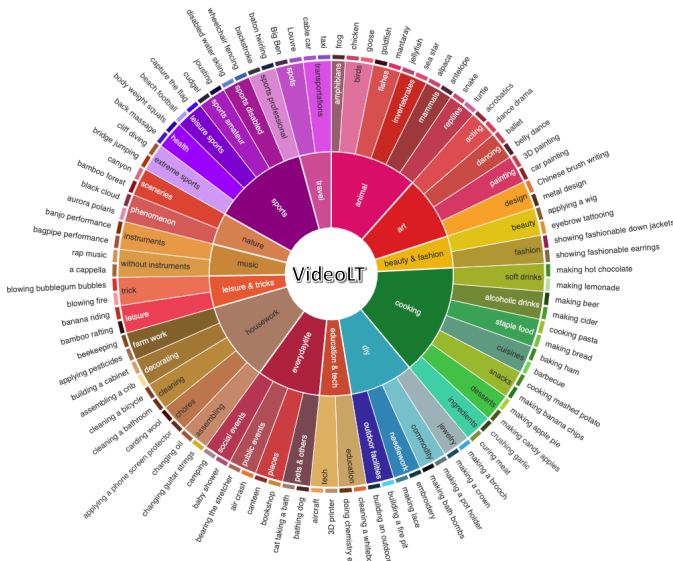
VideoLT

travel
animal
art
beauty & fashion
cooking
diy
education & tech
everydaylife
housework
leisure & tricks
music
nature
sports

transportations
amphibians
birds
fishes
invertebrates
mammals
reptiles
acting
dancing
painting
design
beauty
fashion
soft drinks
alcoholic drinks
staple food
cuisines
snacks
desserts
ingredients
jewelry
commodity
needlework
outdoor facilities
education
tech
pets & others
places
public events
social events
assembling
chores
cleaning
decorating
farm work
leisure
trick
without instruments
instruments
phenomenon
sceneries
extreme sports
health
leisure sports
sports amateur
sports disabled
sports professional
spots

taxi
cable car
Louvre
Big Ben
baton twirling
backstroke
wheelchair fencing
disabled water skiing
jousting
cudgel
capture the flag
beach football
body weight squats
back massage
cliff diving
bridge jumping
canyon
bamboo forest
black cloud
aurora polaris
banjo performance
bagpipe performance
rap music
a cappella
blowing bubblegum bubbles
blowing fire
banana riding
bamboo rafting
beekeeping
applying pesticides
building a cabinet
assembling a crib
cleaning a bicycle
cleaning a bathroom
carding wool
applying a phone screen protector
changing oil
changing guitar strings
camping
baby shower
bearing the stretcher
air crash
canteen
bookshop
cat taking a bath
bathing dog
aircraft
3D printer
doing chemistry e
cleaning a whiteb
building an outdoo
building a fire pit
making lace
embroidery
making bath bombs
making a pot holder
making a crown
making a brooch
curing meat
crushing garlic
making candy apples
making apple pie
making banana chips
cooking mashed potato
barbecue
baking ham
making bread
cooking pasta
making cider
making beer
making lemonade
making hot chocolate
showing fashionable earrings
showing fashionable down jackets
eyebrow tattooing
applying a wig
metal design
Chinese brush writing
car painting
3D painting
belly dance
ballet
dance drama
acrobatics
turtle
snake
antelope
alpaca
sea star
jellyfish
mantaray
goldfish
goose
chicken
frog